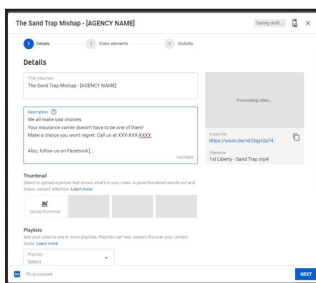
The Sand Trap Mishap - [AGENCY NAME]

Saving draft...

1 Details
2 Video elements
3 Visibility

Details

Title (required)
The Sand Trap Mishap - [AGENCY NAME]

Description
We all make bad choices.
Your insurance carrier doesn't have to be one of them!
Make a choice you won't regret: Call us at XXX-XXX-XXXX

Also, follow us on Facebook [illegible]

134/5000

Processing video...

Video link
https://youtu.be/nLChgv2p74

Filename
1st Liberty - Sand Trap.mp4

Thumbnail
Select or upload a picture that shows what's in your video. A good thumbnail stands out and draws viewers' attention. Learn more

Upload thumbnail

Playlists
Add your video to one or more playlists. Playlists can help viewers discover your content faster. Learn more

Playlists
Select

0% processed

NEXT